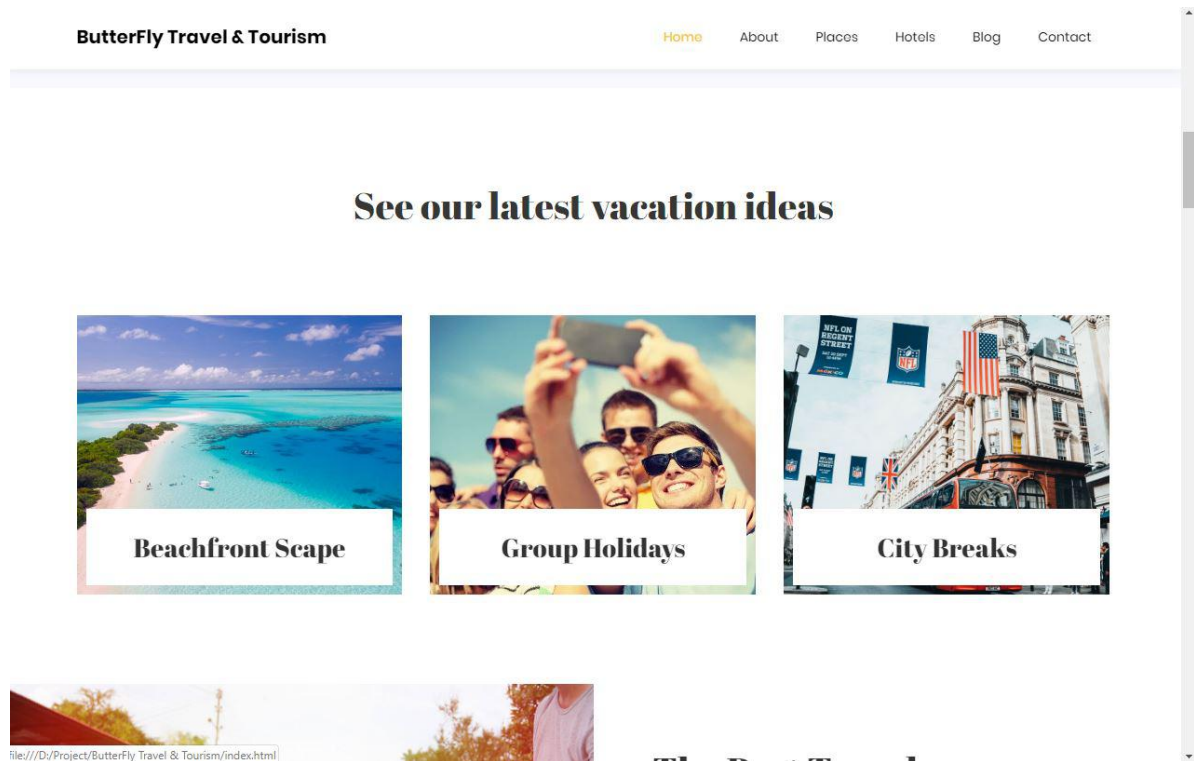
ButterFly Travel & Tourism

Home About Places Hotels Blog Contact

See our latest vacation ideas

NFL ON REGENT STREET

NFL

Beachfront Scape

Group Holidays

City Breaks

file:///D:/Project/ButterFly Travel & Tourism/index.html

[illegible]